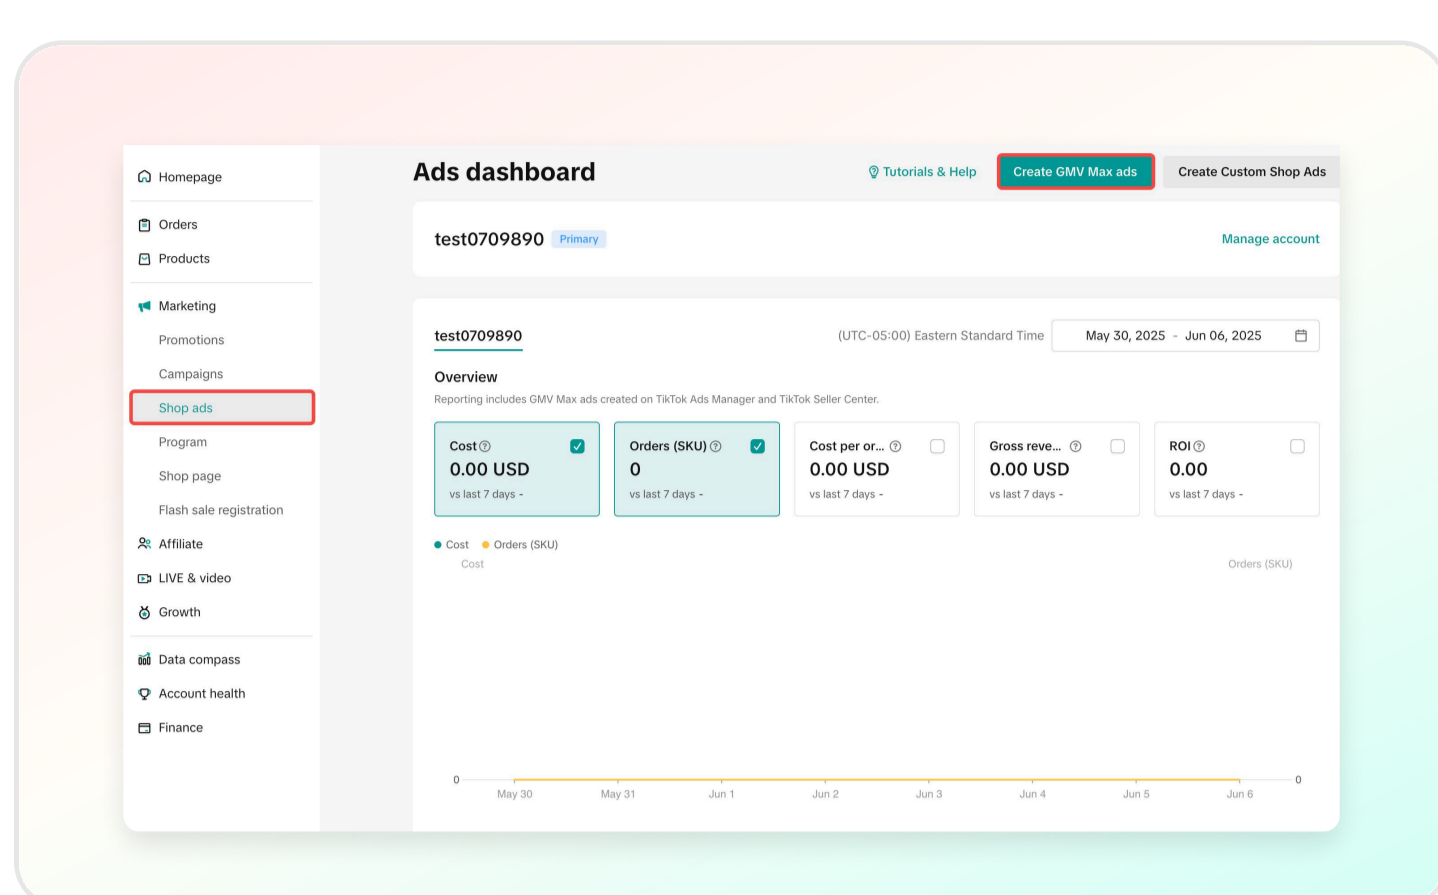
Homepage

Orders

Products

Marketing

Promotions

Campaigns

Shop ads

Program

Shop page

Flash sale registration

Affiliate

LIVE & video

Growth

Data compass

Account health

Finance

Ads dashboard

Tutorials & Help

Create GMV Max ads

Create Custom Shop Ads

test0709890 Primary

Manage account

test0709890

(UTC-05:00) Eastern Standard Time

May 30, 2025 - Jun 06, 2025

Overview

Reporting includes GMV Max ads created on TikTok Ads Manager and TikTok Seller Center.

| Cost | Orders (SKU) | Cost per or... | Gross reve... | ROI |
|---|---|---|---|---|
| 0.00 USD | 0 | 0.00 USD | 0.00 USD | 0.00 |
| vs last 7 days - | vs last 7 days - | vs last 7 days - | vs last 7 days - | vs last 7 days - |

Cost Orders (SKU)

Cost

Orders (SKU)

0

0

May 30 May 31 Jun 1 Jun 2 Jun 3 Jun 4 Jun 5 Jun 6